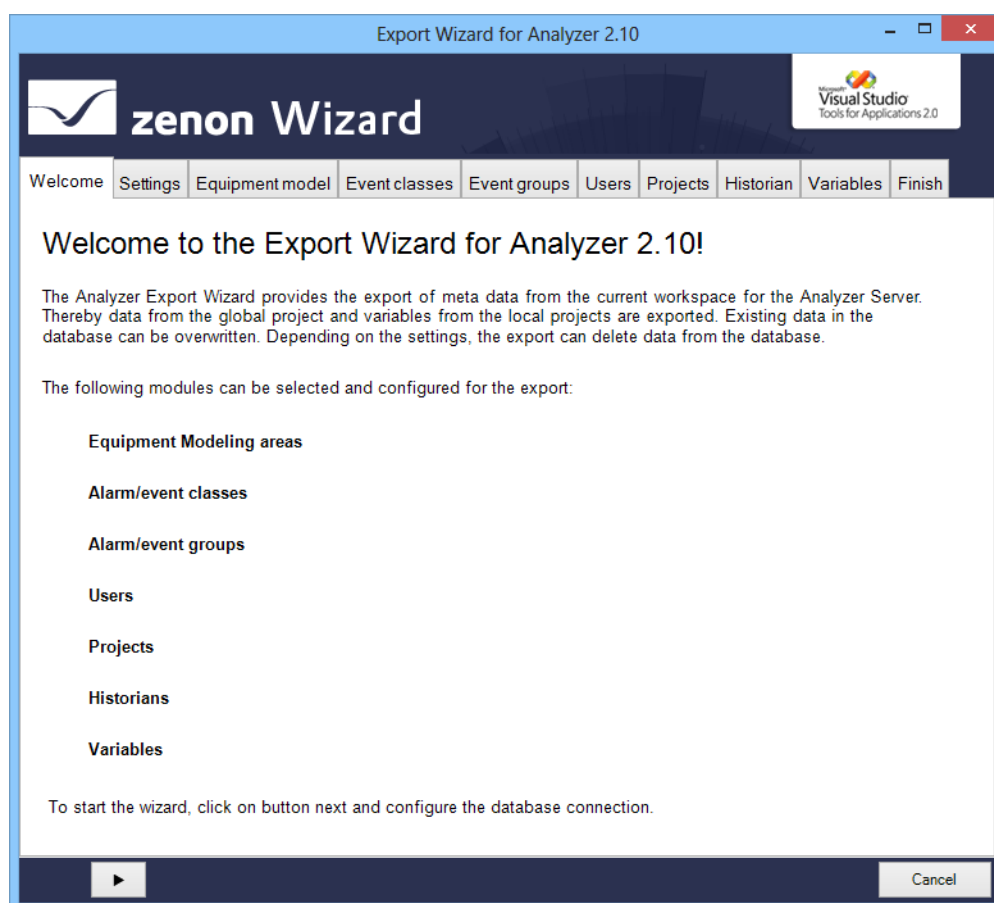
Export Wizard for Analyzer 2.10

zenon Wizard

Microsoft Visual Studio Tools for Applications 2.0

Welcome | Settings | Equipment model | Event classes | Event groups | Users | Projects | Historian | Variables | Finish

Welcome to the Export Wizard for Analyzer 2.10!

The Analyzer Export Wizard provides the export of meta data from the current workspace for the Analyzer Server. Thereby data from the global project and variables from the local projects are exported. Existing data in the database can be overwritten. Depending on the settings, the export can delete data from the database.

The following modules can be selected and configured for the export:

Equipment Modeling areas

Alarm/event classes

Alarm/event groups

Users

Projects

Historians

Variables

To start the wizard, click on button next and configure the database connection.

Cancel